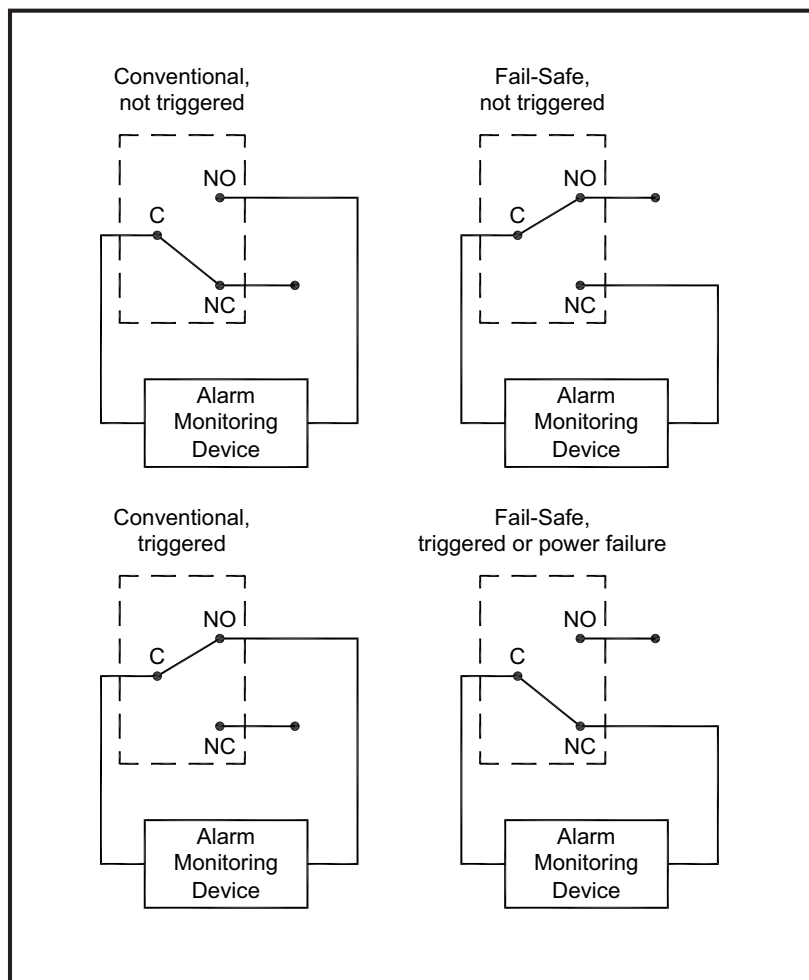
Conventional, not triggered

NO

C

NC

Alarm Monitoring Device

Fail-Safe, not triggered

NO

C

NC

Alarm Monitoring Device

Conventional, triggered

NO

C

NC

Alarm Monitoring Device

Fail-Safe, triggered or power failure

NO

C

NC

Alarm Monitoring Device